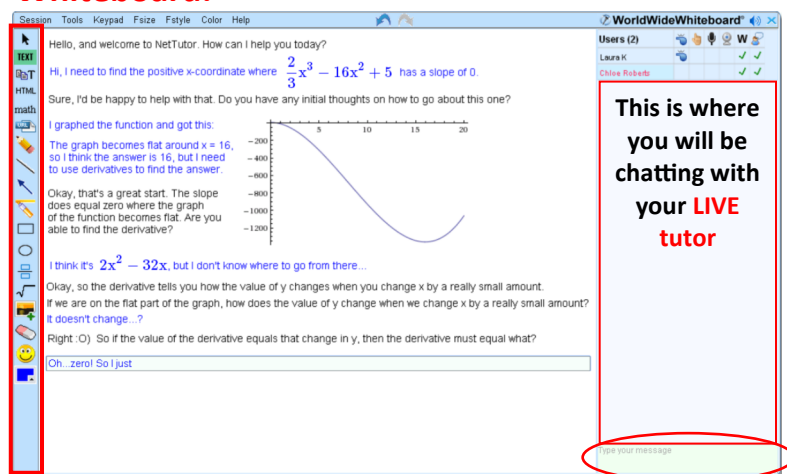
Session Tools Keypad Fsize Fstyle Color Help

WorldWideWhiteboard®

TEXT
T
HTML
math

Hello, and welcome to NetTutor. How can I help you today?

Hi, I need to find the positive x-coordinate where $\frac{2}{3}x^3 - 16x^2 + 5$ has a slope of 0.

Sure, I'd be happy to help with that. Do you have any initial thoughts on how to go about this one?

I graphed the function and got this:

The graph becomes flat around x = 16, so I think the answer is 16, but I need to use derivatives to find the answer.

Okay, that's a great start. The slope does equal zero where the graph of the function becomes flat. Are you able to find the derivative?

5 10 15 20
−200
−400
−600
−800
−1000
−1200

I think it's $2x^2 - 32x$, but I don't know where to go from there...

Okay, so the derivative tells you how the value of y changes when you change x by a really small amount.

If we are on the flat part of the graph, how does the value of y change when we change x by a really small amount?

It doesn't change...?

Right :O) So if the value of the derivative equals that change in y, then the derivative must equal what?

Oh...zero! So I just

Users (2)
W
Laura K
Chloe Roberts

This is where you will be chatting with your LIVE tutor

Type your message